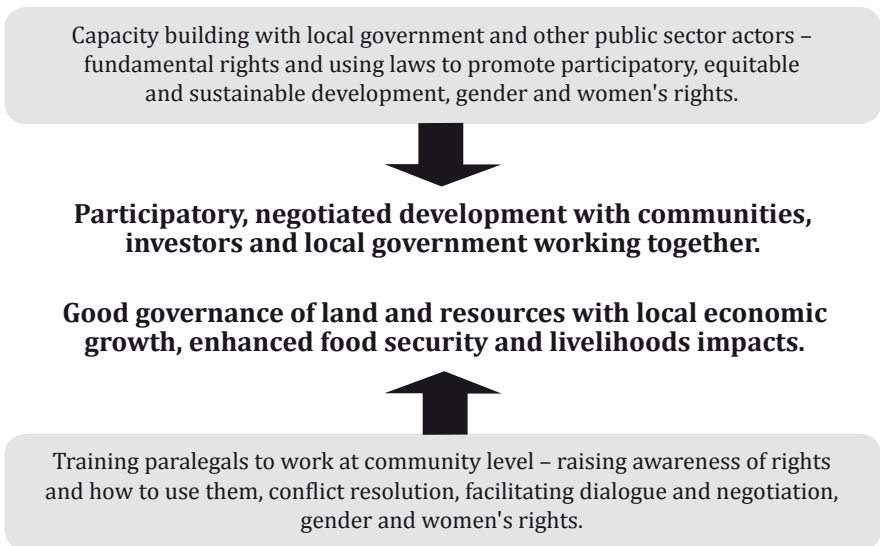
Capacity building with local government and other public sector actors – fundamental rights and using laws to promote participatory, equitable and sustainable development, gender and women's rights.

Participatory, negotiated development with communities, investors and local government working together.

Good governance of land and resources with local economic growth, enhanced food security and livelihoods impacts.

Training paralegals to work at community level – raising awareness of rights and how to use them, conflict resolution, facilitating dialogue and negotiation, gender and women's rights.